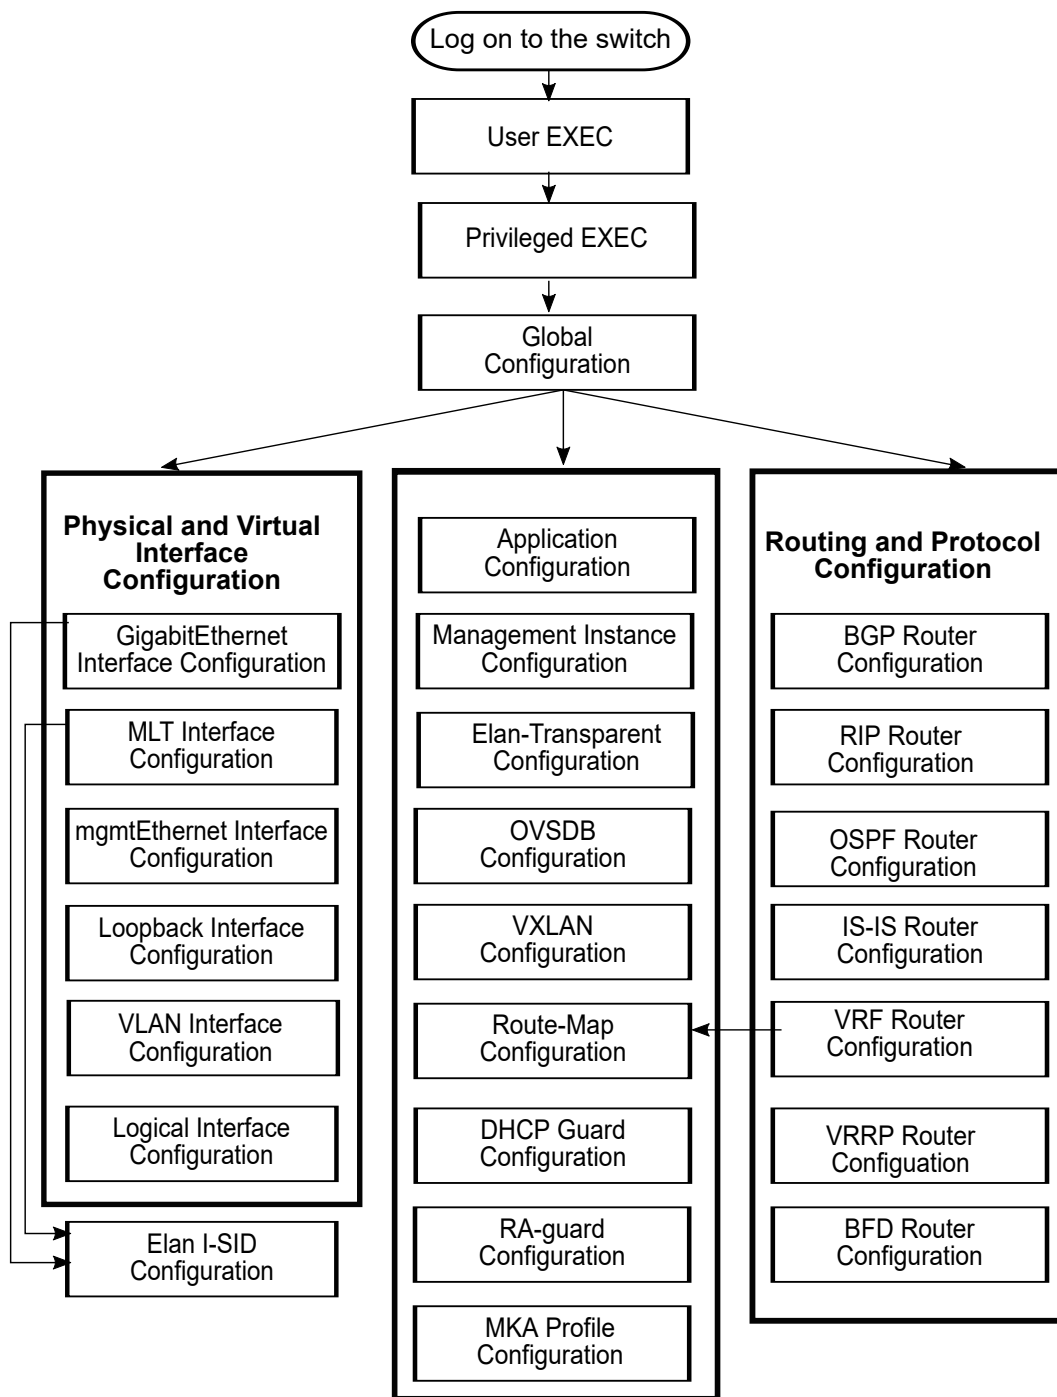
Log on to the switch

User EXEC

Privileged EXEC

Global Configuration

Physical and Virtual Interface Configuration

GigabitEthernet Interface Configuration

MLT Interface Configuration

mgmtEthernet Interface Configuration

Loopback Interface Configuration

VLAN Interface Configuration

Logical Interface Configuration

Elan I-SID Configuration

Application Configuration

Management Instance Configuration

Elan-Transparent Configuration

OVSDB Configuration

VXLAN Configuration

Route-Map Configuration

DHCP Guard Configuration

RA-guard Configuration

MKA Profile Configuration

Routing and Protocol Configuration

BGP Router Configuration

RIP Router Configuration

OSPF Router Configuration

IS-IS Router Configuration

VRF Router Configuration

VRRP Router Configuation

BFD Router Configuration